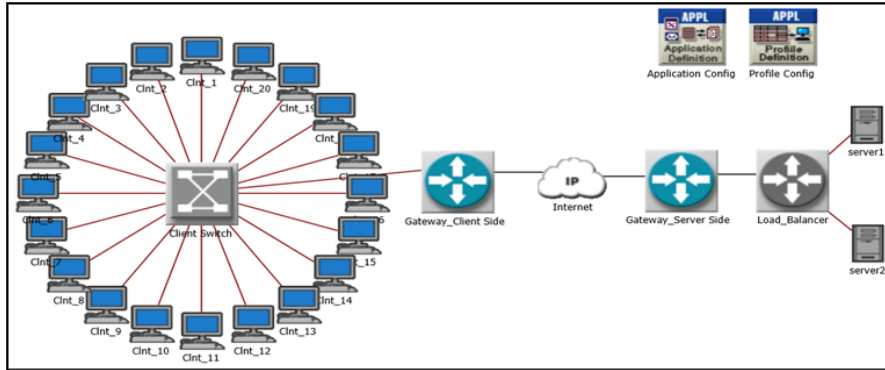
APPL
Application Definition
Application Config

APPL
Profile Definition
Profile Config

Clnt_1
Clnt_2
Clnt_20
Clnt_3
Clnt_19
Clnt_4
Clnt_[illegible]
Clnt_5
Clnt_6
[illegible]6
Client Switch
Clnt_7
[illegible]_15
Clnt_8
Clnt_14
Clnt_9
Clnt_13
Clnt_10
Clnt_11
Clnt_12

Gateway_Client Side
IP
Internet
Gateway_Server Side
Load_Balancer
server1
server2